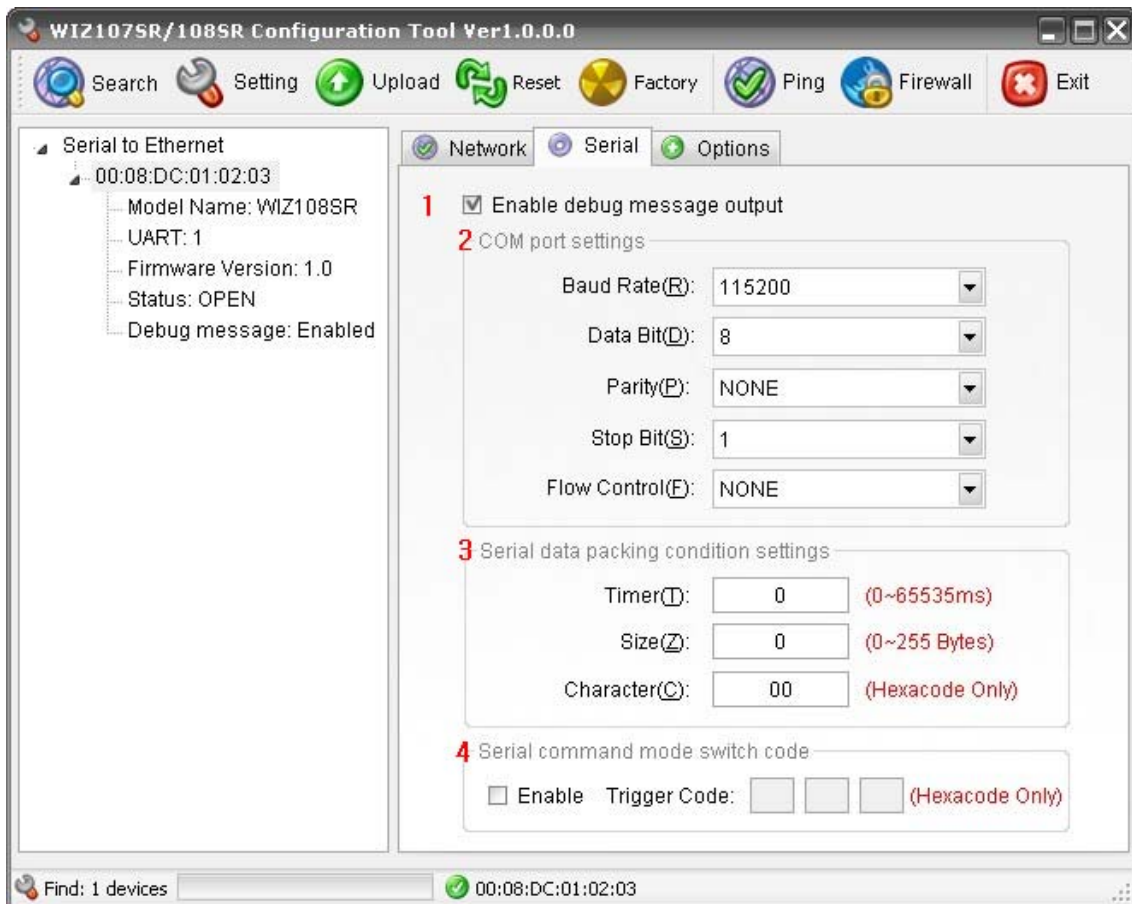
WIZ107SR/108SR Configuration Tool Ver1.0.0.0

Search Setting Upload Reset Factory Ping Firewall Exit

Serial to Ethernet
00:08:DC:01:02:03
Model Name: WIZ108SR
UART: 1
Firmware Version: 1.0
Status: OPEN
Debug message: Enabled

Network Serial Options

1 Enable debug message output

2 COM port settings

Baud Rate(R): 115200
Data Bit(D): 8
Parity(P): NONE
Stop Bit(S): 1
Flow Control(F): NONE

3 Serial data packing condition settings

Timer(T): 0 (0~65535ms)
Size(Z): 0 (0~255 Bytes)
Character(C): 00 (Hexacode Only)

4 Serial command mode switch code

Enable Trigger Code: (Hexacode Only)

Find: 1 devices 00:08:DC:01:02:03